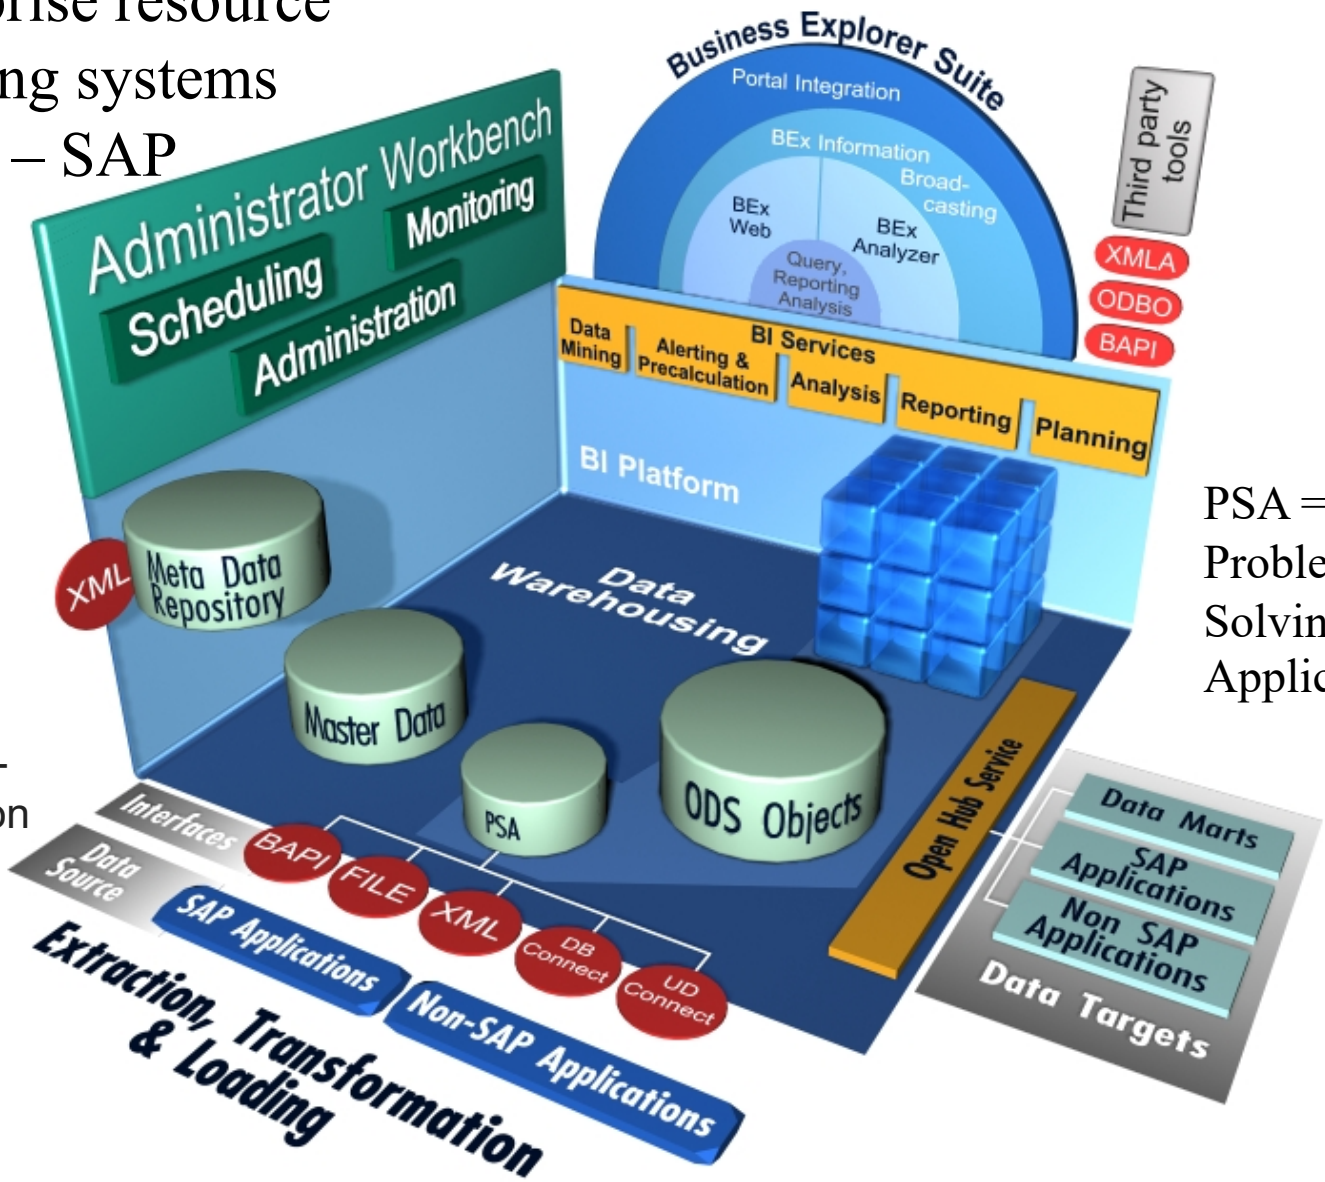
prise resource
ng systems
– SAP

Business Explorer Suite
Portal Integration
BEx Information Broadcasting
BEx Web
BEx Analyzer
Query, Reporting Analysis
Third party tools
XMLA
ODBO
BAPI

Administrator Workbench
Scheduling
Monitoring
Administration

Data Mining
Alerting & Precalculation
BI Services
Analysis
Reporting
Planning
BI Platform

PSA =
Proble
Solvin
Applic

XML
Meta Data Repository
Data Warehousing
Master Data
PSA
ODS Objects
Open Hub Service

-
on

Interfaces
BAPI
FILE
XML
DB Connect
UD Connect
Data Source
SAP Applications
Non-SAP Applications
Extraction, Transformation & Loading

Data Marts
SAP Applications
Non SAP Applications
Data Targets